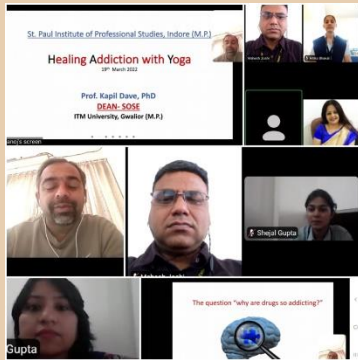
St. Paul Institute of Professional Studies, Indore (M.P.)

Healing Addiction with Yoga

19th March 2022

Prof. Kapil Dave, PhD
DEAN- SOSE
ITM University, Gwalior (M.P.)

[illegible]'s screen

Shejal Gupta

Gupta

The question "why are drugs so addicting?"